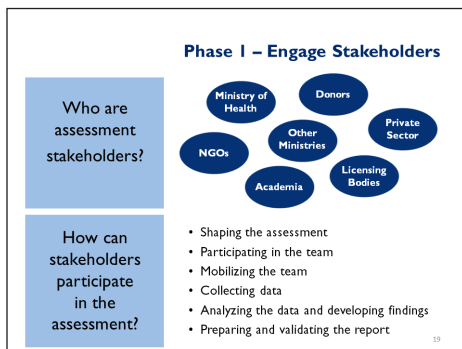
Phase 1 – Engage Stakeholders

Who are assessment stakeholders?

Ministry of Health

Donors

Private Sector

Other Ministries

NGOs

Licensing Bodies

Academia

How can stakeholders participate in the assessment?

• Shaping the assessment
• Participating in the team
• Mobilizing the team
• Collecting data
• Analyzing the data and developing findings
• Preparing and validating the report

19